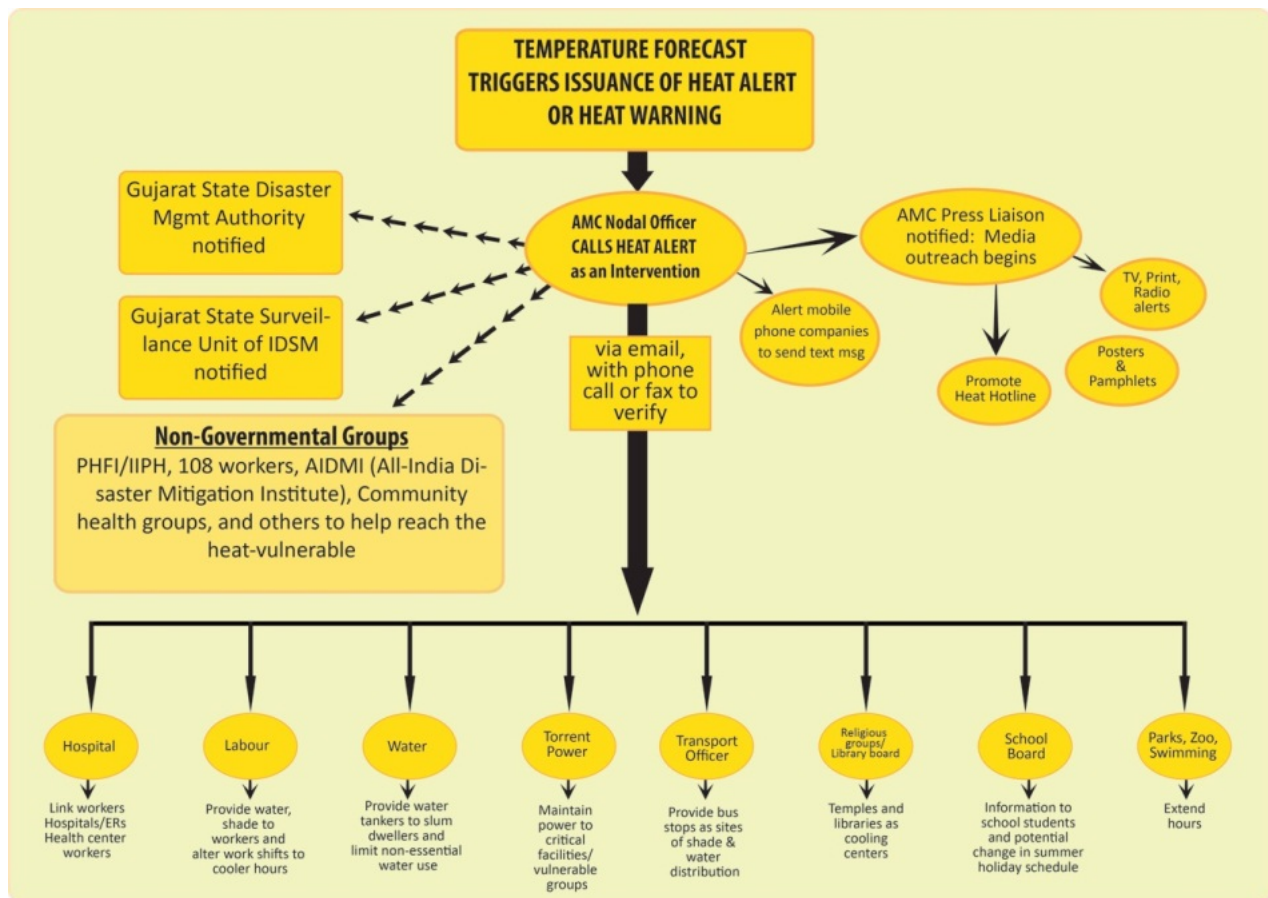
TEMPERATURE FORECAST TRIGGERS ISSUANCE OF HEAT ALERT OR HEAT WARNING

Gujarat State Disaster Mgmt Authority notified

AMC Nodal Officer CALLS HEAT ALERT as an Intervention

AMC Press Liaison notified: Media outreach begins

TV, Print, Radio alerts

Alert mobile phone companies to send text msg

Gujarat State Surveillance Unit of IDSM notified

via email, with phone call or fax to verify

Posters & Pamphlets

Promote Heat Hotline

Non-Governmental Groups
PHFI/IIPH, 108 workers, AIDMI (All-India Disaster Mitigation Institute), Community health groups, and others to help reach the heat-vulnerable

Hospital
Link workers Hospitals/ERs Health center workers

Labour
Provide water, shade to workers and alter work shifts to cooler hours

Water
Provide water tankers to slum dwellers and limit non-essential water use

Torrent Power
Maintain power to critical facilities/ vulnerable groups

Transport Officer
Provide bus stops as sites of shade & water distribution

Religious groups/ Library board
Temples and libraries as cooling centers

School Board
Information to school students and potential change in summer holiday schedule

Parks, Zoo, Swimming
Extend hours